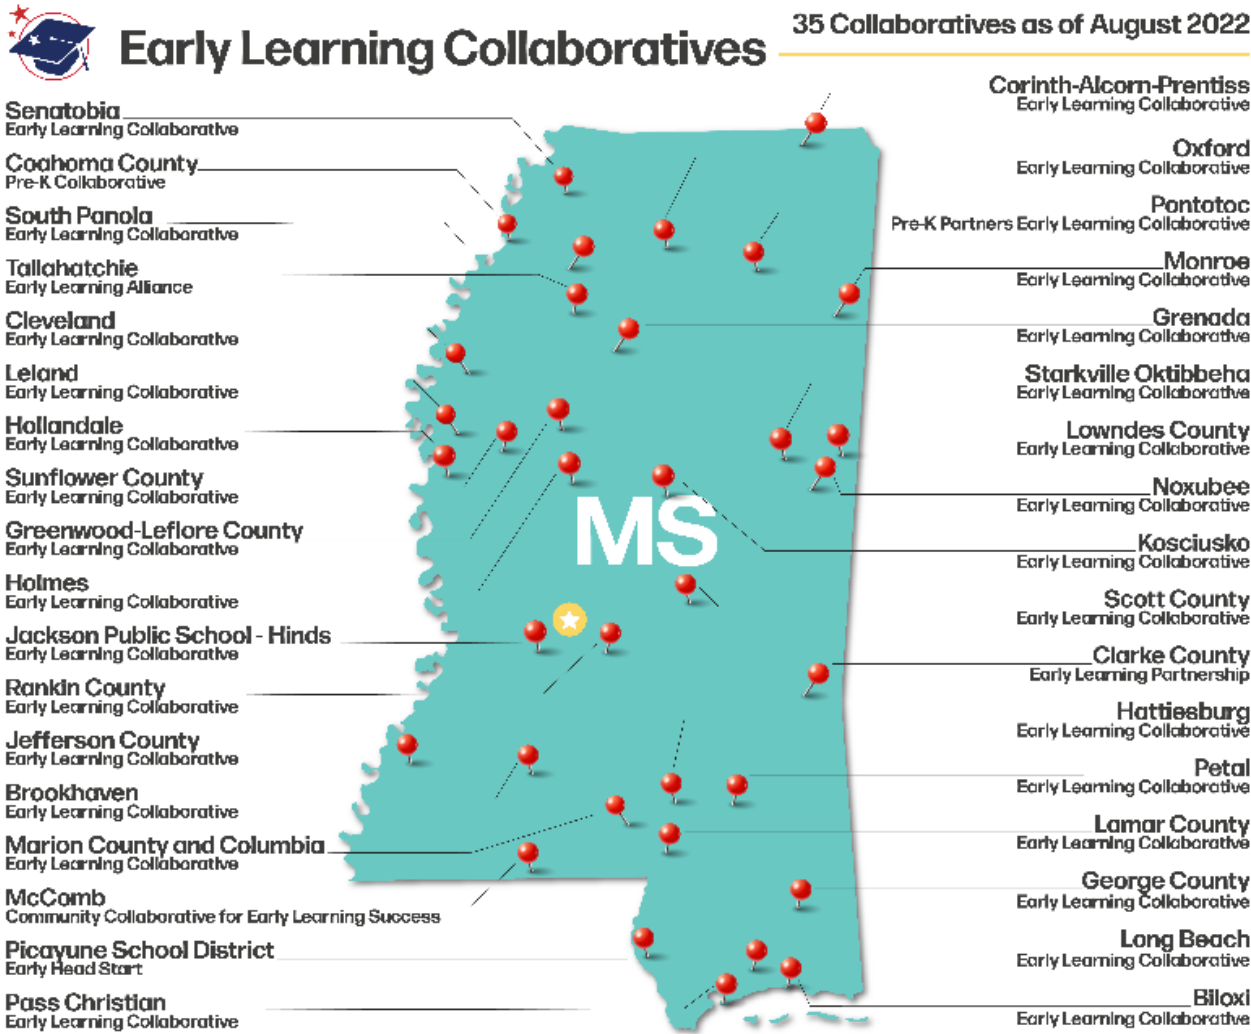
Early Learning Collaboratives

35 Collaboratives as of August 2022

Senatobia
Early Learning Collaborative

Coahoma County
Pre-K Collaborative

South Panola
Early Learning Collaborative

Tallahatchie
Early Learning Alliance

Cleveland
Early Learning Collaborative

Leland
Early Learning Collaborative

Hollandale
Early Learning Collaborative

Sunflower County
Early Learning Collaborative

Greenwood-Leflore County
Early Learning Collaborative

Holmes
Early Learning Collaborative

Jackson Public School - Hinds
Early Learning Collaborative

Rankin County
Early Learning Collaborative

Jefferson County
Early Learning Collaborative

Brookhaven
Early Learning Collaborative

Marion County and Columbia
Early Learning Collaborative

McComb
Community Collaborative for Early Learning Success

Picayune School District
Early Head Start

Pass Christian
Early Learning Collaborative

MS

Corinth-Alcorn-Prentiss
Early Learning Collaborative

Oxford
Early Learning Collaborative

Pontotoc
Pre-K Partners Early Learning Collaborative

Monroe
Early Learning Collaborative

Grenada
Early Learning Collaborative

Starkville Oktibbeha
Early Learning Collaborative

Lowndes County
Early Learning Collaborative

Noxubee
Early Learning Collaborative

Kosciusko
Early Learning Collaborative

Scott County
Early Learning Collaborative

Clarke County
Early Learning Partnership

Hattiesburg
Early Learning Collaborative

Petal
Early Learning Collaborative

Lamar County
Early Learning Collaborative

George County
Early Learning Collaborative

Long Beach
Early Learning Collaborative

Biloxi
Early Learning Collaborative